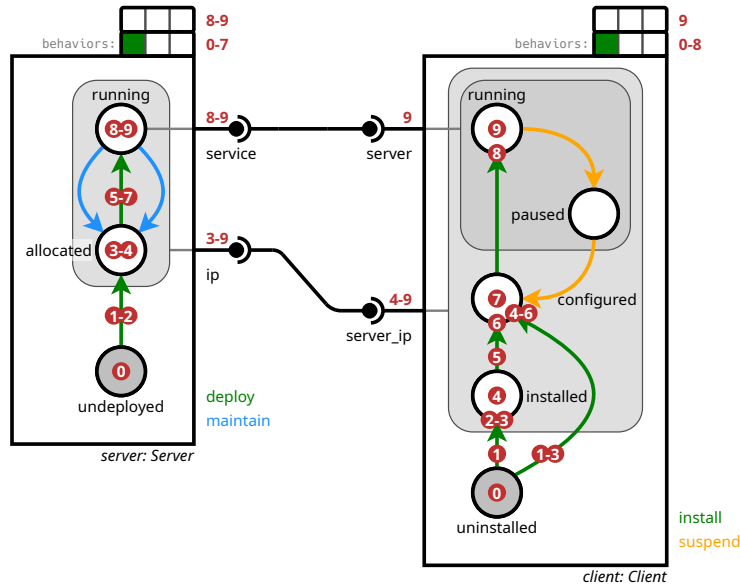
8-9
behaviors: 0-7

running
8-9
5-7
allocated
3-4
1-2
0
undeployed

deploy
maintain

server: Server

8-9
service
3-9
ip

9
server
4-9
server_ip

9
behaviors: 0-8

running
9
8
paused
7
configured
6
4-6
5
4
installed
2-3
1
1-3
0
uninstalled

install
suspend

client: Client